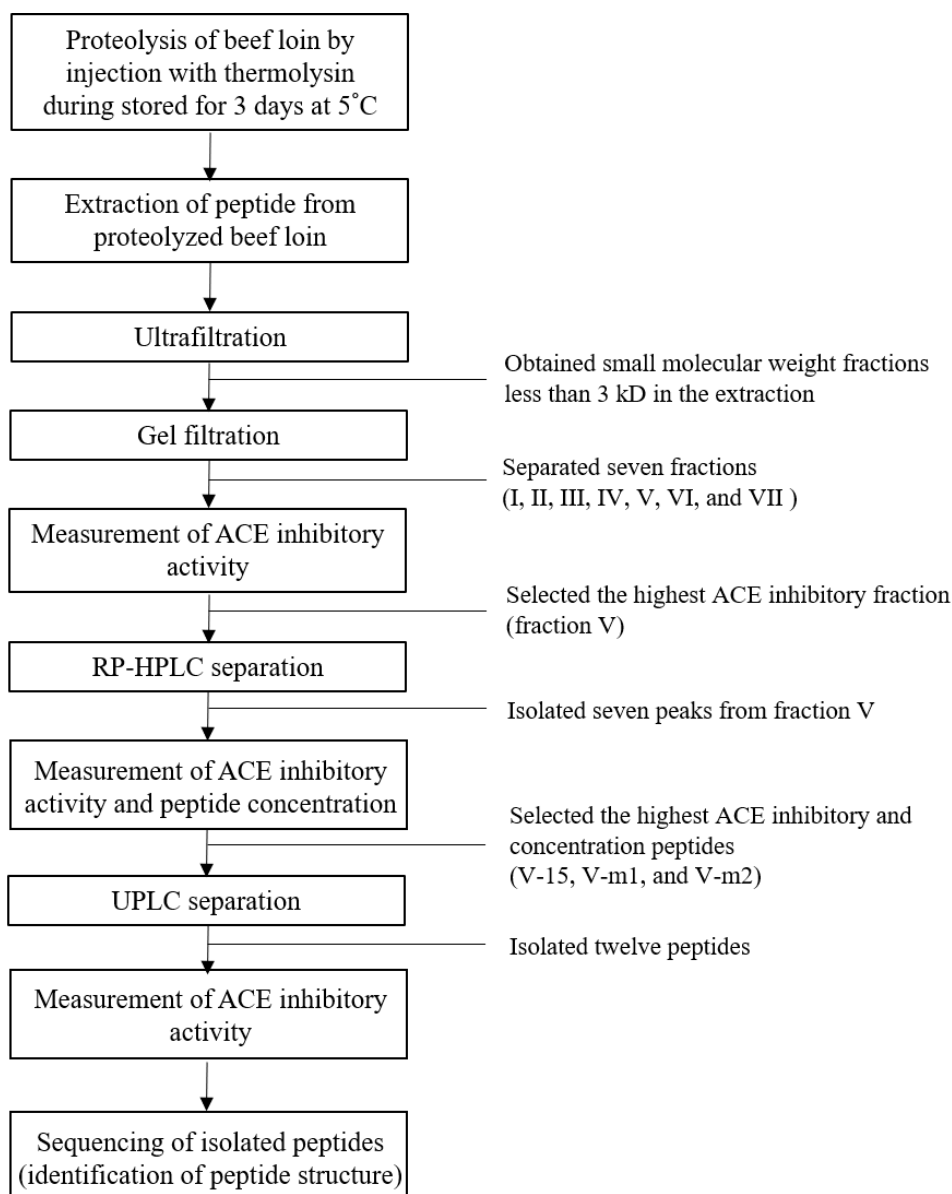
Proteolysis of beef loin by injection with thermolysin during stored for 3 days at 5˚C

Extraction of peptide from proteolyzed beef loin

Ultrafiltration

Obtained small molecular weight fractions less than 3 kD in the extraction

Gel filtration

Separated seven fractions (I, II, III, IV, V, VI, and VII )

Measurement of ACE inhibitory activity

Selected the highest ACE inhibitory fraction (fraction V)

RP-HPLC separation

Isolated seven peaks from fraction V

Measurement of ACE inhibitory activity and peptide concentration

Selected the highest ACE inhibitory and concentration peptides (V-15, V-m1, and V-m2)

UPLC separation

Isolated twelve peptides

Measurement of ACE inhibitory activity

Sequencing of isolated peptides (identification of peptide structure)